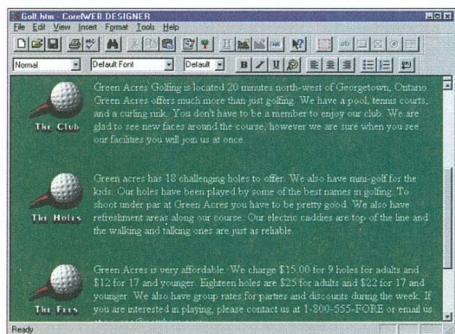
Golf.htm - CorelWEB.DESIGNER

File Edit View Insert Format Tools Help

Normal | Default Font | Default | B | I | U

The Club

Green Acres Golfing is located 20 minutes north-west of Georgetown, Ontario. Green Acres offers much more than just golfing. We have a pool, tennis courts, and a curling rink. You don't have to be a member to enjoy our club. We are glad to see new faces around the course, however we are sure when you see our facilities you will join us at once.

The Holes

Green acres has 18 challenging holes to offer. We also have mini-golf for the kids. Our holes have been played by some of the best names in golfing. To shoot under par at Green Acres you have to be pretty good. We also have refreshment areas along our course. Our electric caddies are top of the line and the walking and talking ones are just as reliable.

The Fees

Green Acres is very affordable. We charge $15.00 for 9 holes for adults and $12 for 17 and younger. Eighteen holes are $25 for adults and $22 for 17 and younger. We also have group rates for parties and discounts during the week. If you are interested in playing, please contact us at 1-800-555-FORE or email us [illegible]

Ready